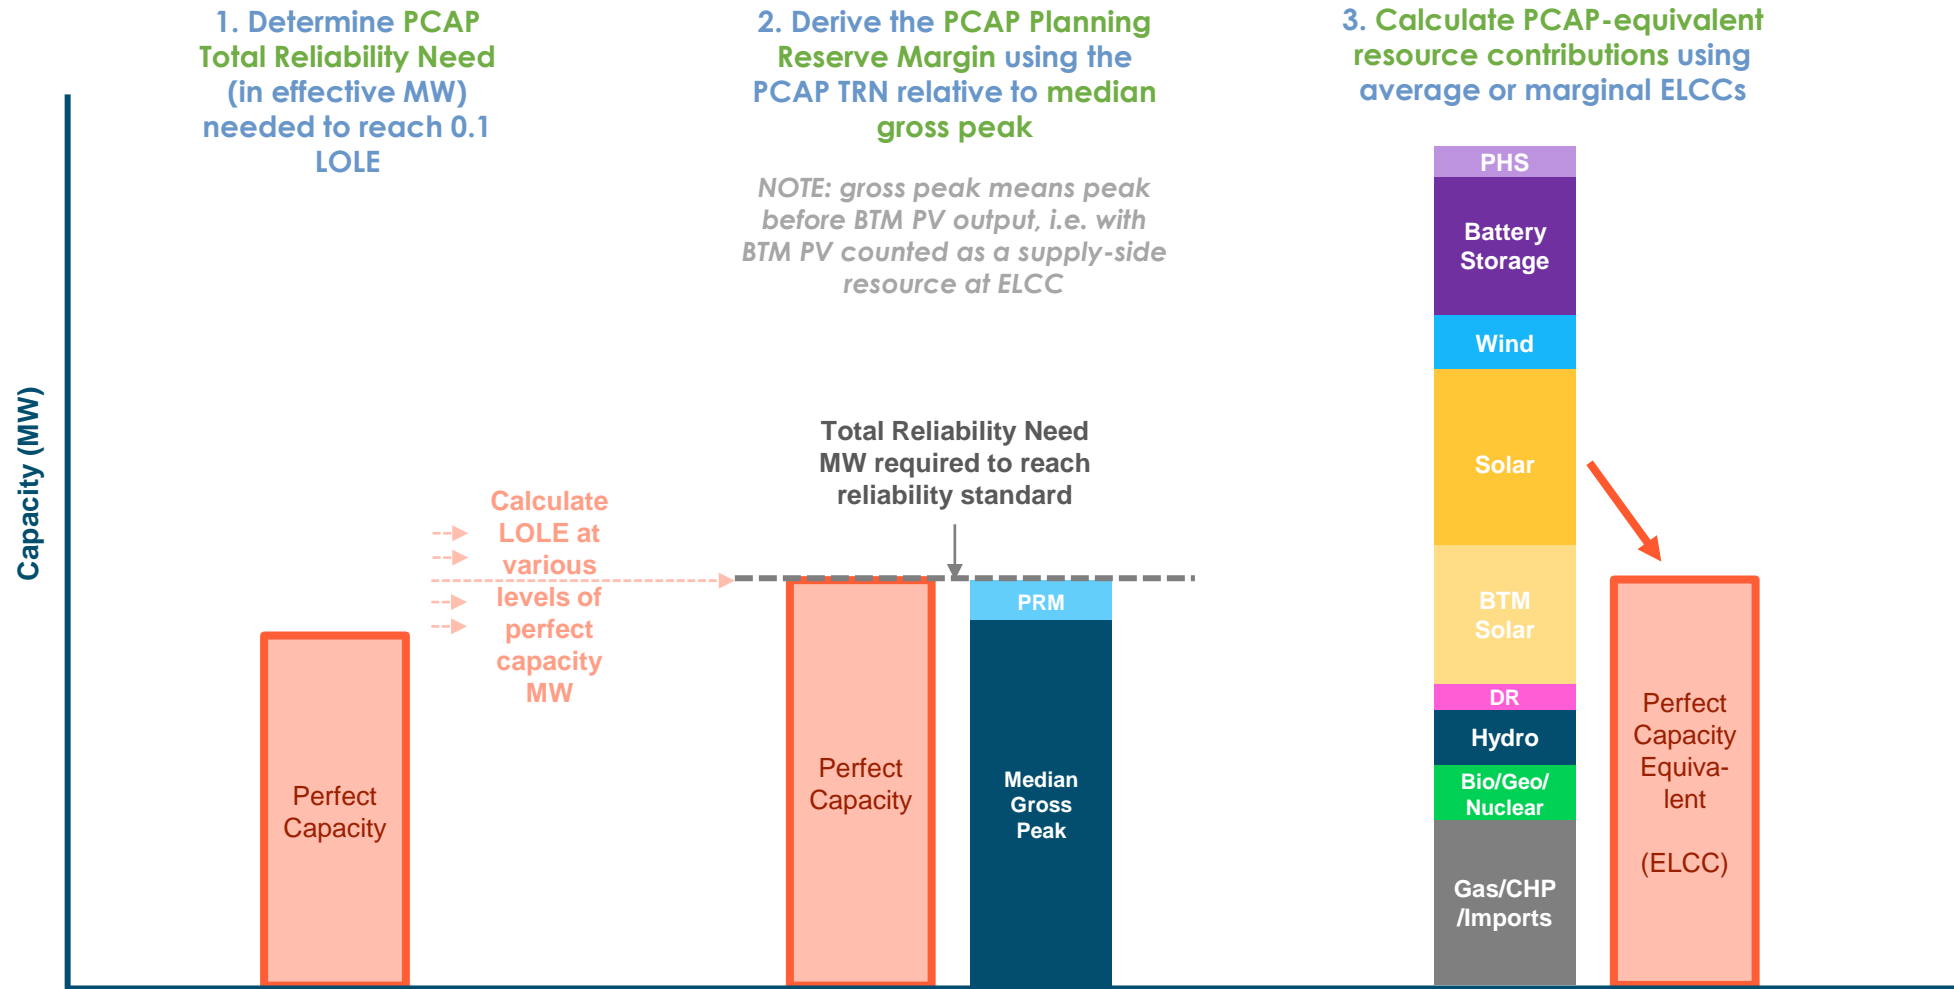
1. Determine PCAP Total Reliability Need (in effective MW) needed to reach 0.1 LOLE

2. Derive the PCAP Planning Reserve Margin using the PCAP TRN relative to median gross peak

3. Calculate PCAP-equivalent resource contributions using average or marginal ELCCs

NOTE: gross peak means peak before BTM PV output, i.e. with BTM PV counted as a supply-side resource at ELCC

Capacity (MW)

Perfect Capacity

Calculate LOLE at various levels of perfect capacity MW

Total Reliability Need MW required to reach reliability standard

Perfect Capacity

PRM

Median Gross Peak

PHS

Battery Storage

Wind

Solar

BTM Solar

DR

Hydro

Bio/Geo/ Nuclear

Gas/CHP /Imports

Perfect Capacity Equivalent

(ELCC)